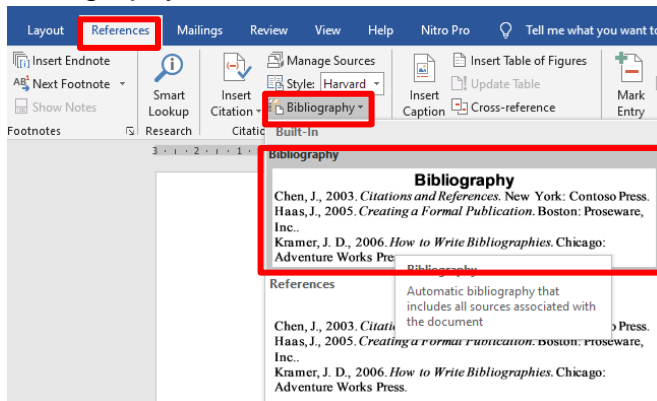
Layout References Mailings Review View Help Nitro Pro Tell me what you want to

Insert Endnote
Next Footnote
Show Notes
Footnotes

Smart Lookup
Research

Insert Citation
Citatio

Manage Sources
Style: Harvard
Bibliography

Insert Caption

Insert Table of Figures
Update Table
Cross-reference

Mark Entry

Built-In

Bibliography

Bibliography
Chen, J., 2003. *Citations and References*. New York: Contoso Press.
Haas, J., 2005. *Creating a Formal Publication*. Boston: Proseware, Inc..
Kramer, J. D., 2006. *How to Write Bibliographies*. Chicago: Adventure Works Pre

Bibliography
Automatic bibliography that includes all sources associated with the document

References

Chen, J., 2003. *Citati* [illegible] Press.
Haas, J., 2005. *Creating a Formal Publication*. Boston: Proseware, Inc..
Kramer, J. D., 2006. *How to Write Bibliographies*. Chicago: Adventure Works Press.